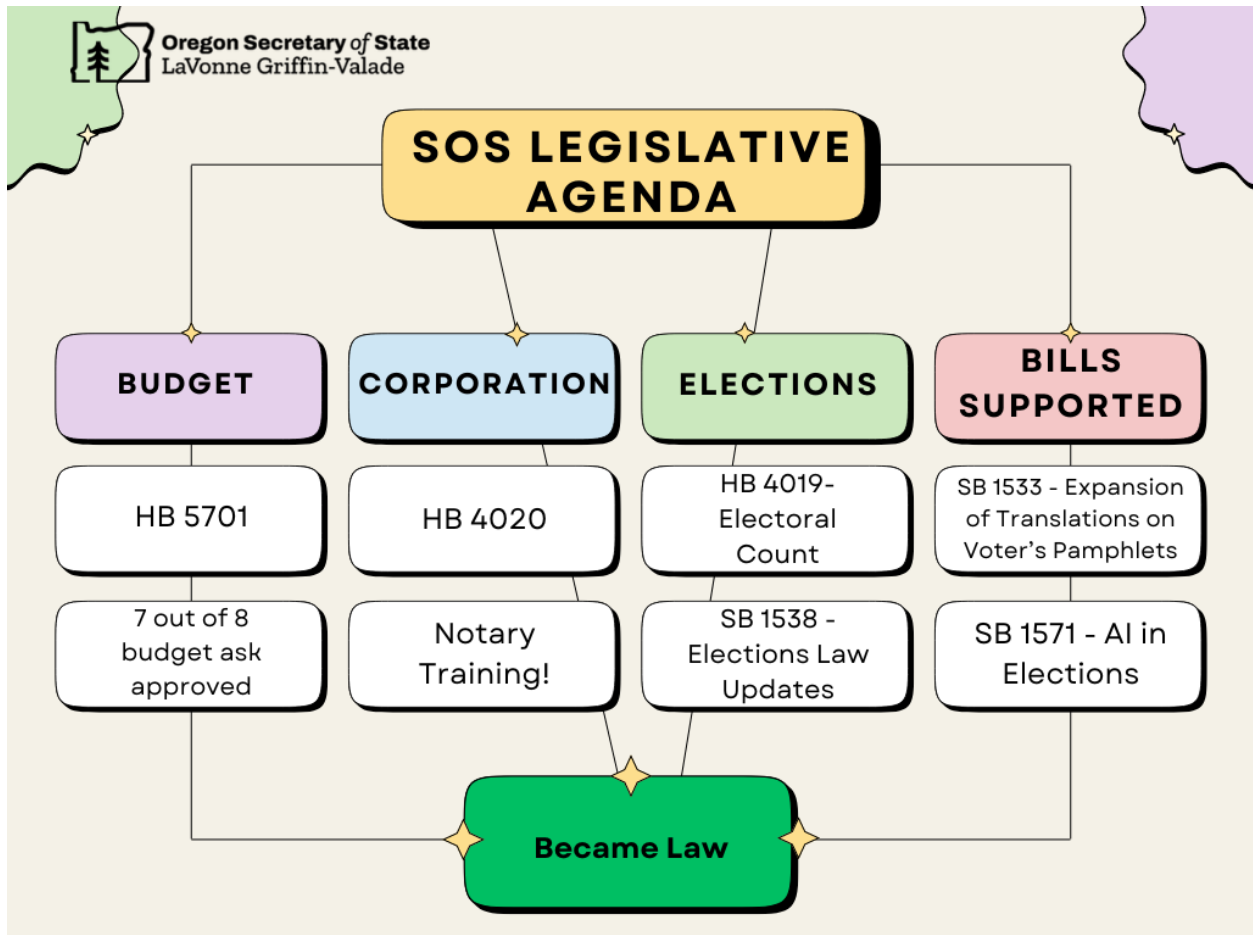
Oregon Secretary of State
LaVonne Griffin-Valade

SOS LEGISLATIVE AGENDA

BUDGET

CORPORATION

ELECTIONS

BILLS SUPPORTED

HB 5701

HB 4020

HB 4019- Electoral Count

SB 1533 - Expansion of Translations on Voter's Pamphlets

7 out of 8 budget ask approved

Notary Training!

SB 1538 - Elections Law Updates

SB 1571 - AI in Elections

Became Law